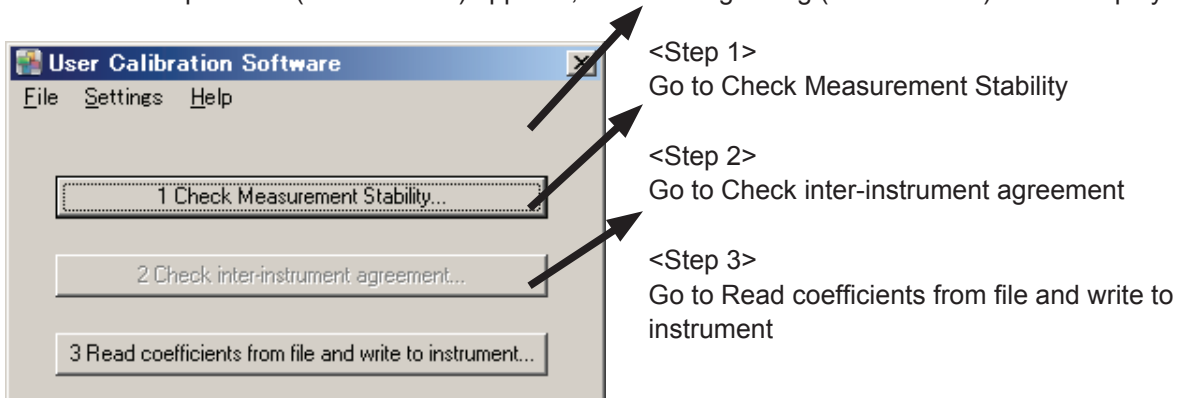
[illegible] (Main window) appears, and the dialog (Main window) is displayed.

User Calibration Software

File Settings Help

1 Check Measurement Stability...

2 Check inter-instrument agreement...

3 Read coefficients from file and write to instrument...

<Step 1>
Go to Check Measurement Stability

<Step 2>
Go to Check inter-instrument agreement

<Step 3>
Go to Read coefficients from file and write to instrument